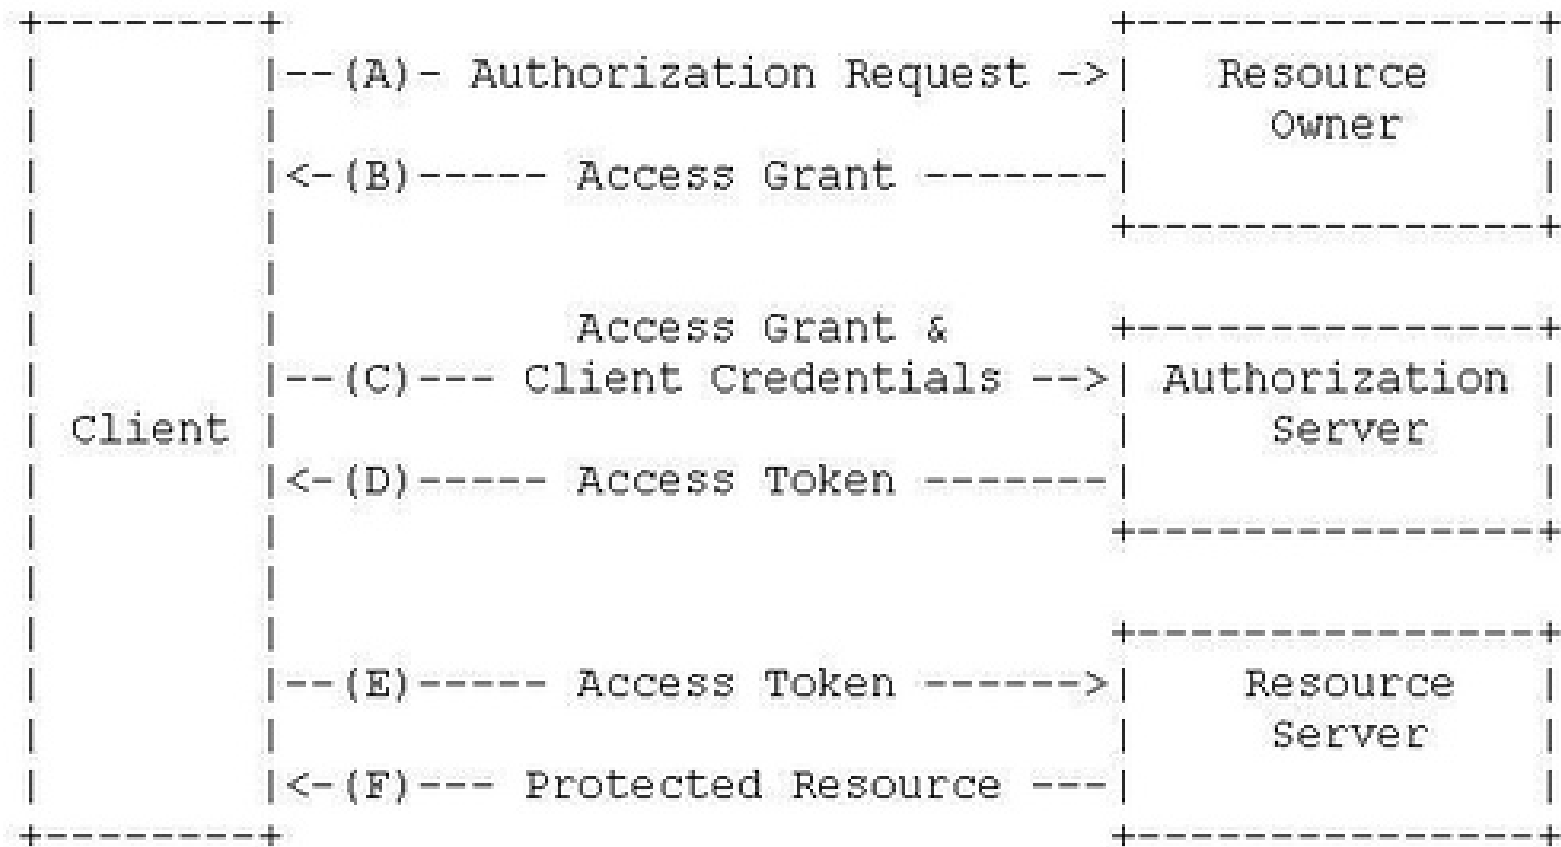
Client

--(A)- Authorization Request ->

<-(B)----- Access Grant -------

Resource Owner

Access Grant &
--(C)--- Client Credentials -->

<-(D)----- Access Token -------

Authorization Server

--(E)----- Access Token ------>

<-(F)--- Protected Resource ---

Resource Server